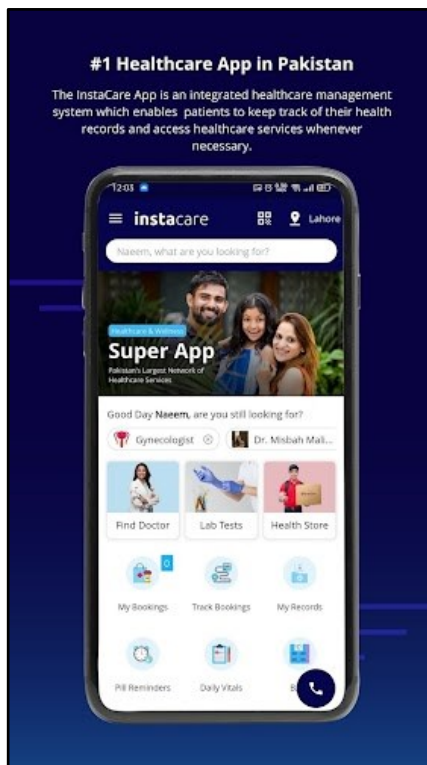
#1 Healthcare App in Pakistan

The InstaCare App is an integrated healthcare management system which enables patients to keep track of their health records and access healthcare services whenever necessary.

12:03

instacare

Lahore

Naeem, what are you looking for?

Healthcare & Wellness

Super App

Pakistan's Largest Network of Healthcare Services

Good Day Naeem, are you still looking for?

Gynecologist

Dr. Misbah Mal...

Find Doctor

Lab Tests

Health Store

0

My Bookings

Track Bookings

My Records

Pill Reminders

Daily Vitals

B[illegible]